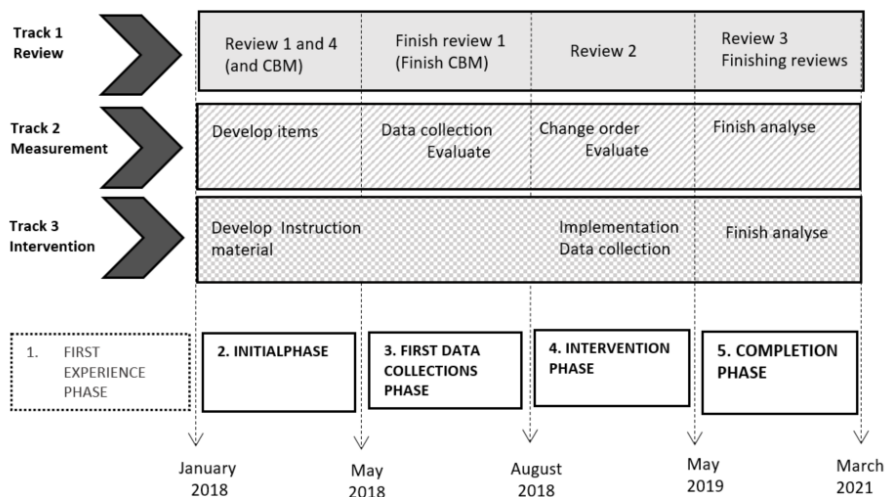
Track 1
Review

Review 1 and 4 (and CBM)

Finish review 1 (Finish CBM)

Review 2

Review 3
Finishing reviews

Track 2
Measurement

Develop items

Data collection
Evaluate

Change order
Evaluate

Finish analyse

Track 3
Intervention

Develop Instruction material

Implementation
Data collection

Finish analyse

1. FIRST EXPERIENCE PHASE

2. INITIALPHASE

3. FIRST DATA COLLECTIONS PHASE

4. INTERVENTION PHASE

5. COMPLETION PHASE

January 2018

May 2018

August 2018

May 2019

March 2021